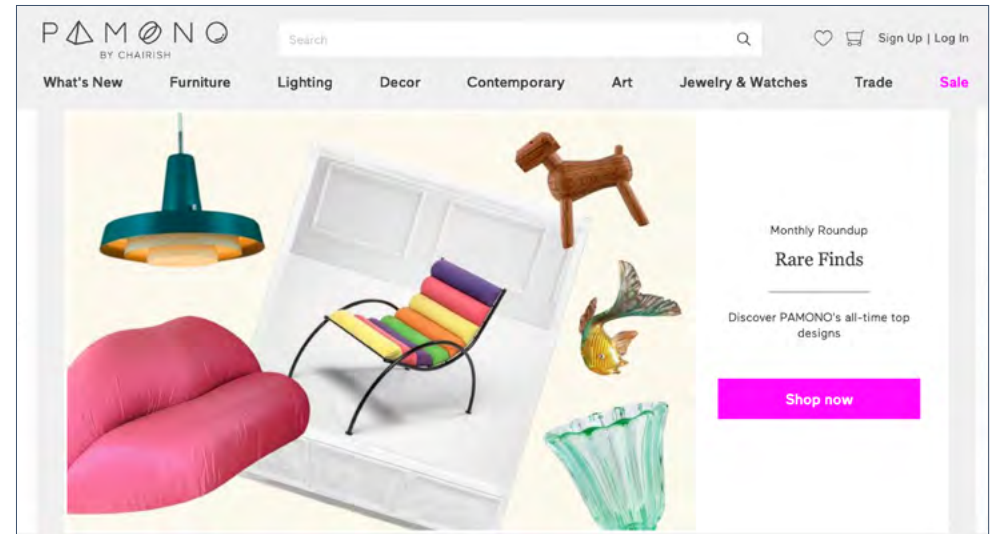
PAMONO
BY CHAIRISH

Search

Sign Up | Log In

What's New Furniture Lighting Decor Contemporary Art Jewelry & Watches Trade Sale

Monthly Roundup

Rare Finds

Discover PAMONO's all-time top designs

Shop now